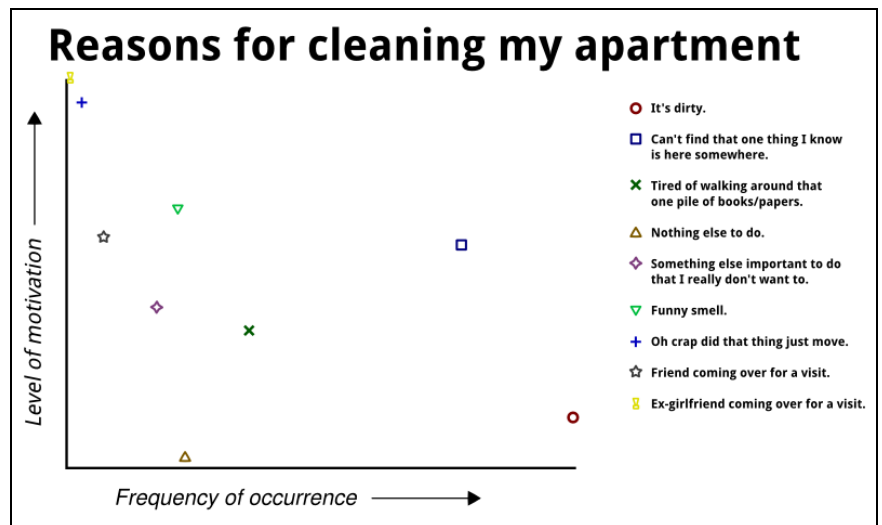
Reasons for cleaning my apartment

Level of motivation

Frequency of occurrence

It's dirty.

Can't find that one thing I know is here somewhere.

Tired of walking around that one pile of books/papers.

Nothing else to do.

Something else important to do that I really don't want to.

Funny smell.

Oh crap did that thing just move.

Friend coming over for a visit.

Ex-girlfriend coming over for a visit.